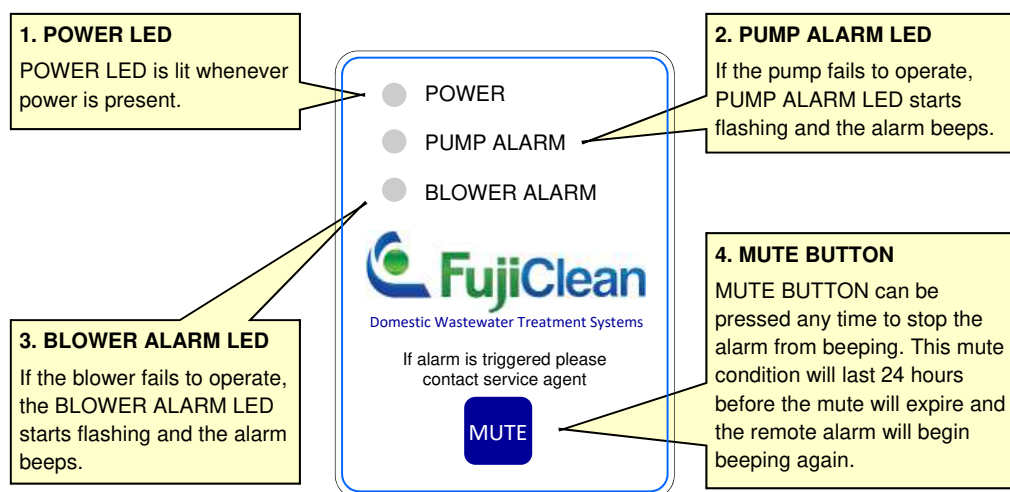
1. POWER LED
POWER LED is lit whenever power is present.

POWER

PUMP ALARM

BLOWER ALARM

FujiClean
Domestic Wastewater Treatment Systems

If alarm is triggered please contact service agent

MUTE

2. PUMP ALARM LED
If the pump fails to operate, PUMP ALARM LED starts flashing and the alarm beeps.

3. BLOWER ALARM LED
If the blower fails to operate, the BLOWER ALARM LED starts flashing and the alarm beeps.

4. MUTE BUTTON
MUTE BUTTON can be pressed any time to stop the alarm from beeping. This mute condition will last 24 hours before the mute will expire and the remote alarm will begin beeping again.